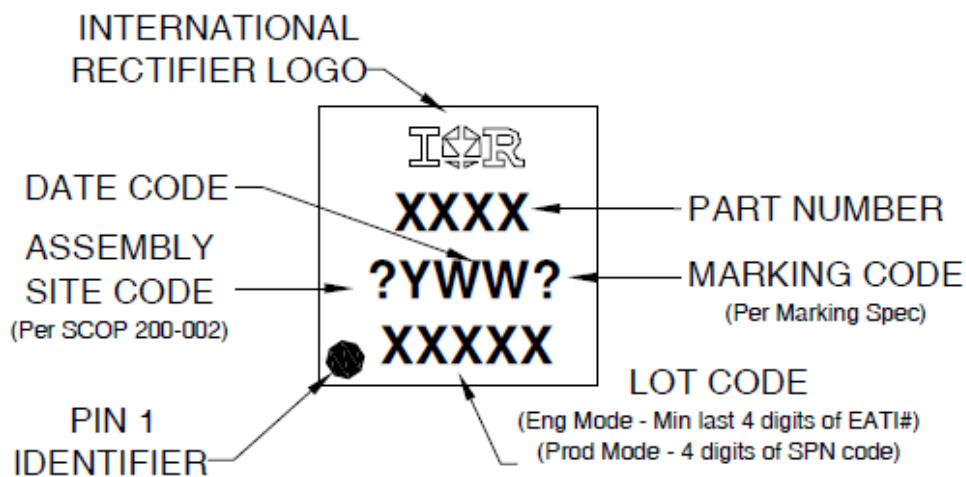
INTERNATIONAL RECTIFIER LOGO

IOR

DATE CODE

XXXX

PART NUMBER

ASSEMBLY SITE CODE
(Per SCOP 200-002)

?YWW?

MARKING CODE
(Per Marking Spec)

XXXXX

LOT CODE
(Eng Mode - Min last 4 digits of EATI#)
(Prod Mode - 4 digits of SPN code)

PIN 1 IDENTIFIER